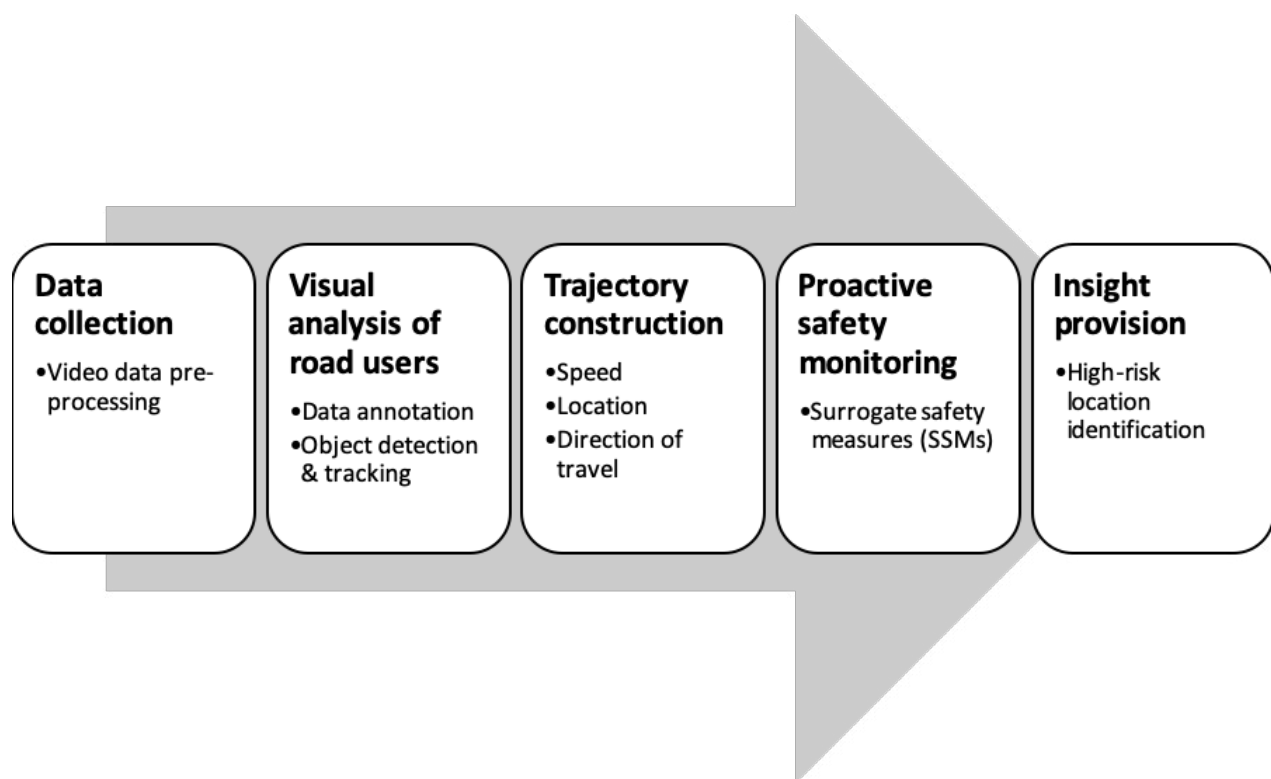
Data collection

•Video data preprocessing

Visual analysis of road users

•Data annotation
•Object detection & tracking

Trajectory construction

•Speed
•Location
•Direction of travel

Proactive safety monitoring

•Surrogate safety measures (SSMs)

Insight provision

•High-risk location identification